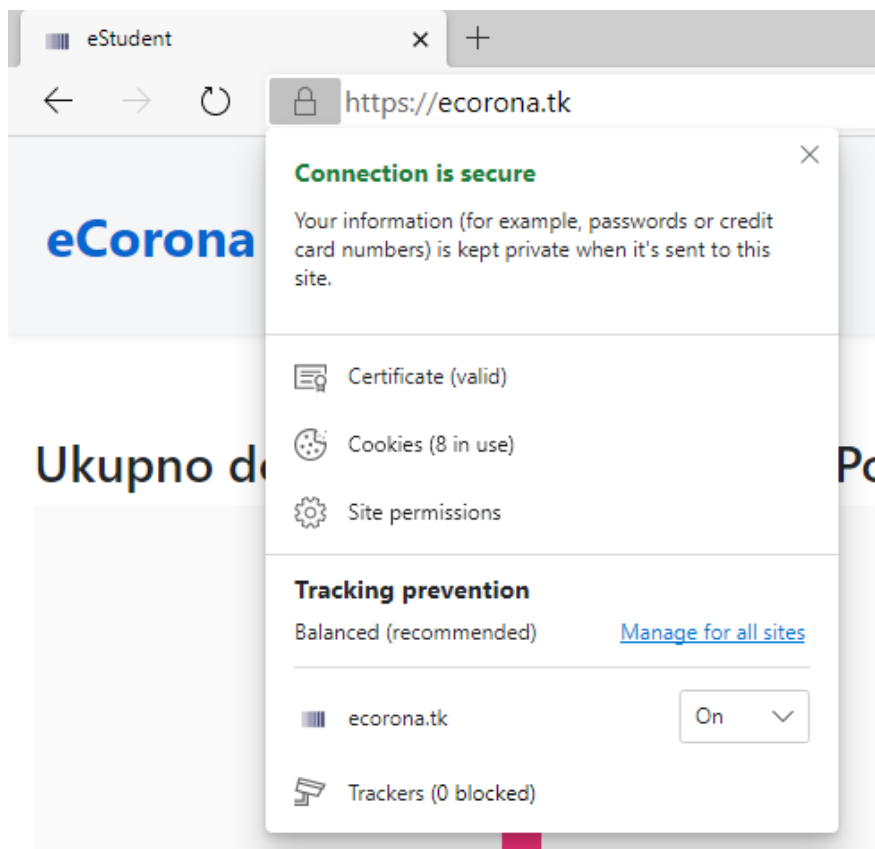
eStudent ×
+
https://ecorona.tk

eCorona

Ukupno d

Po

Connection is secure

Your information (for example, passwords or credit card numbers) is kept private when it's sent to this site.

Certificate (valid)

Cookies (8 in use)

Site permissions

Tracking prevention

Balanced (recommended)

Manage for all sites

ecorona.tk

On

Trackers (0 blocked)